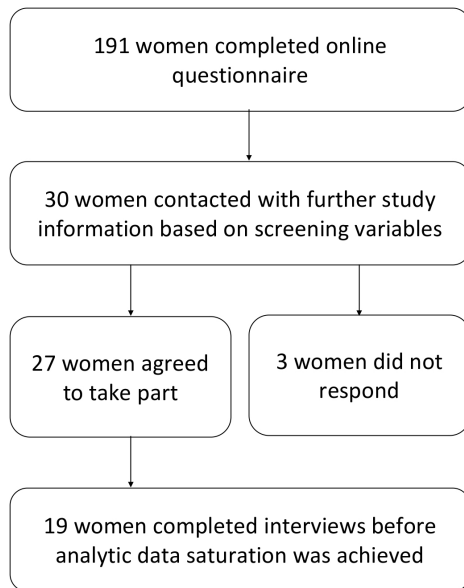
191 women completed online questionnaire

30 women contacted with further study information based on screening variables

27 women agreed to take part

3 women did not respond

19 women completed interviews before analytic data saturation was achieved